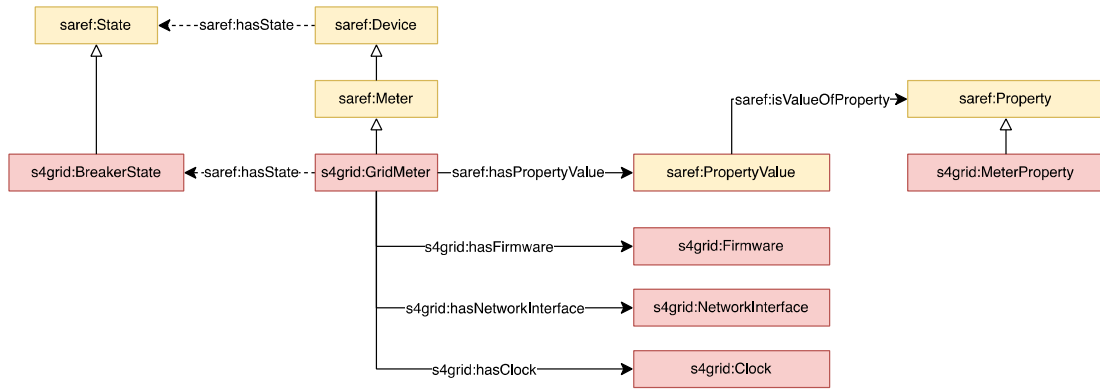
saref:State
saref:hasState
saref:Device
saref:Meter
saref:isValueOfProperty
saref:Property
s4grid:BreakerState
saref:hasState
s4grid:GridMeter
saref:hasPropertyValue
saref:PropertyValue
s4grid:MeterProperty
s4grid:hasFirmware
s4grid:Firmware
s4grid:hasNetworkInterface
s4grid:NetworkInterface
s4grid:hasClock
s4grid:Clock